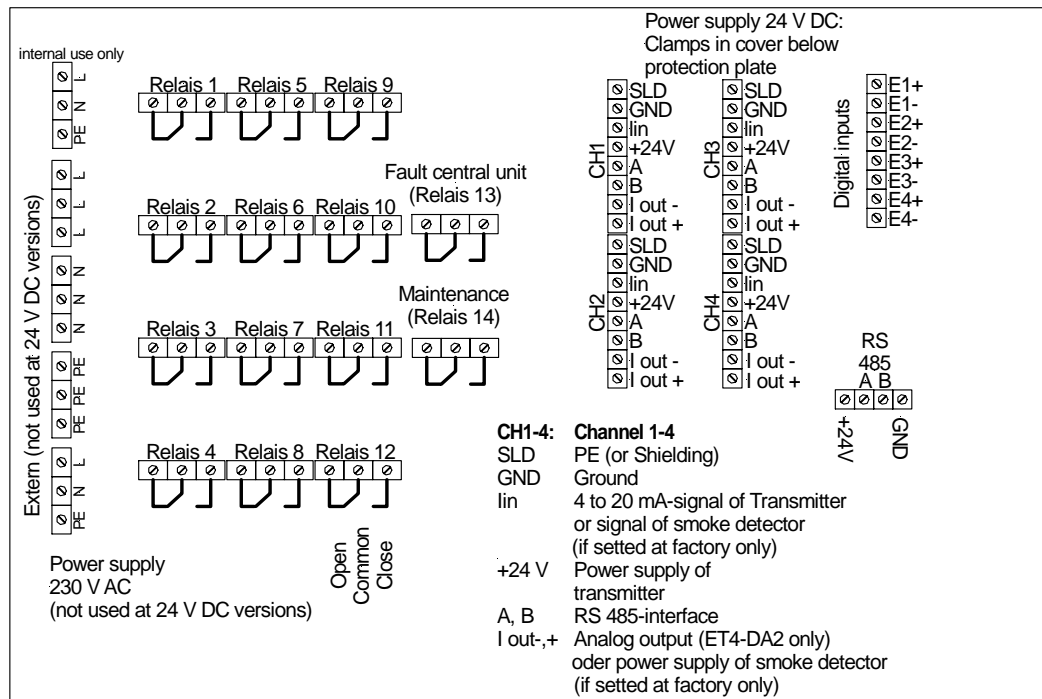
internal use only

L
N
PE

Extern (not used at 24 V DC versions)

L
L
L
N
N
N
PE
PE
PE
L
N
PE

Power supply
230 V AC
(not used at 24 V DC versions)

Relais 1 Relais 5 Relais 9

Relais 2 Relais 6 Relais 10

Fault central unit
(Relais 13)

Maintenance
(Relais 14)

Relais 3 Relais 7 Relais 11

Relais 4 Relais 8 Relais 12

Open
Common
Close

Power supply 24 V DC:
Clamps in cover below
protection plate

CH1
SLD
GND
Iin
+24V
A
B
I out -
I out +

CH2
SLD
GND
Iin
+24V
A
B
I out -
I out +

CH3
SLD
GND
Iin
+24V
A
B
I out -
I out +

CH4
SLD
GND
Iin
+24V
A
B
I out -
I out +

Digital inputs
E1+
E1-
E2+
E2-
E3+
E3-
E4+
E4-

RS
485
A B
+24V
GND

| | |
|---|---|
| **CH1-4:** | **Channel 1-4** |
| SLD | PE (or Shielding) |
| GND | Ground |
| Iin | 4 to 20 mA-signal of Transmitter or signal of smoke detector (if setted at factory only) |
| +24 V | Power supply of transmitter |
| A, B | RS 485-interface |
| I out-,+ | Analog output (ET4-DA2 only) oder power supply of smoke detector (if setted at factory only) |